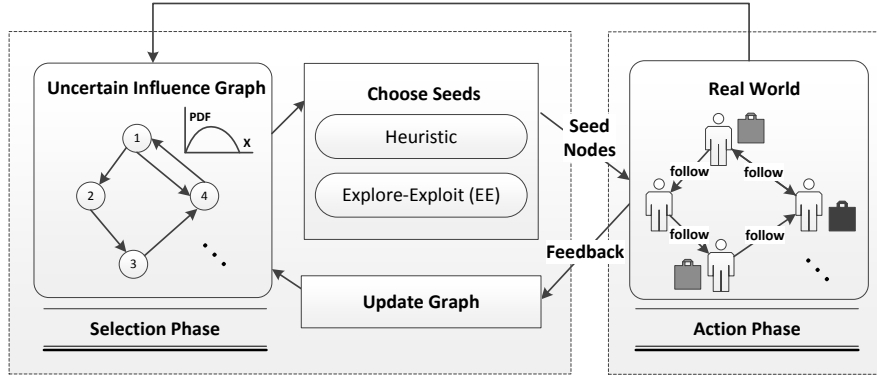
Uncertain Influence Graph

PDF

X

1

2

4

3

Choose Seeds

Heuristic

Explore-Exploit (EE)

Seed Nodes

Real World

follow

follow

follow

follow

Feedback

Update Graph

Selection Phase

Action Phase